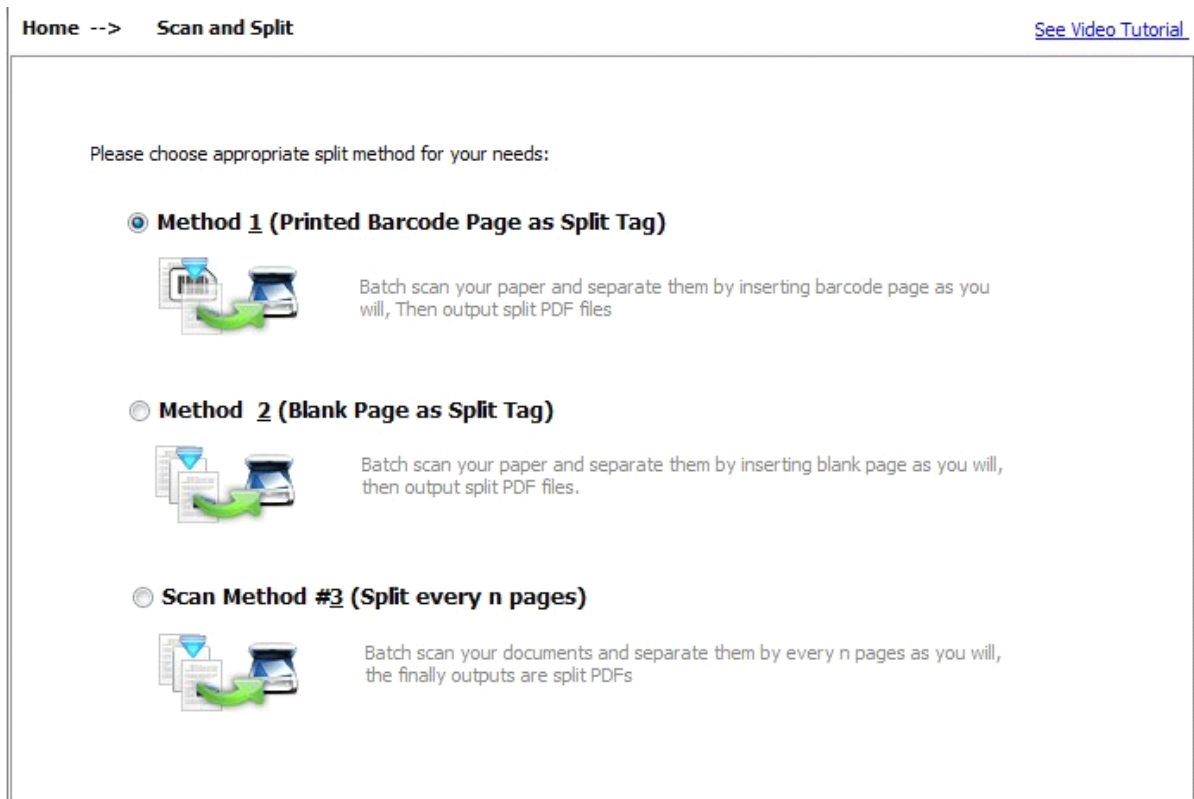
Home --> Scan and Split

See Video Tutorial

Please choose appropriate split method for your needs:

Method 1 (Printed Barcode Page as Split Tag)

Batch scan your paper and separate them by inserting barcode page as you will, Then output split PDF files

Method 2 (Blank Page as Split Tag)

Batch scan your paper and separate them by inserting blank page as you will, then output split PDF files.

Scan Method #3 (Split every n pages)

Batch scan your documents and separate them by every n pages as you will, the finally outputs are split PDFs